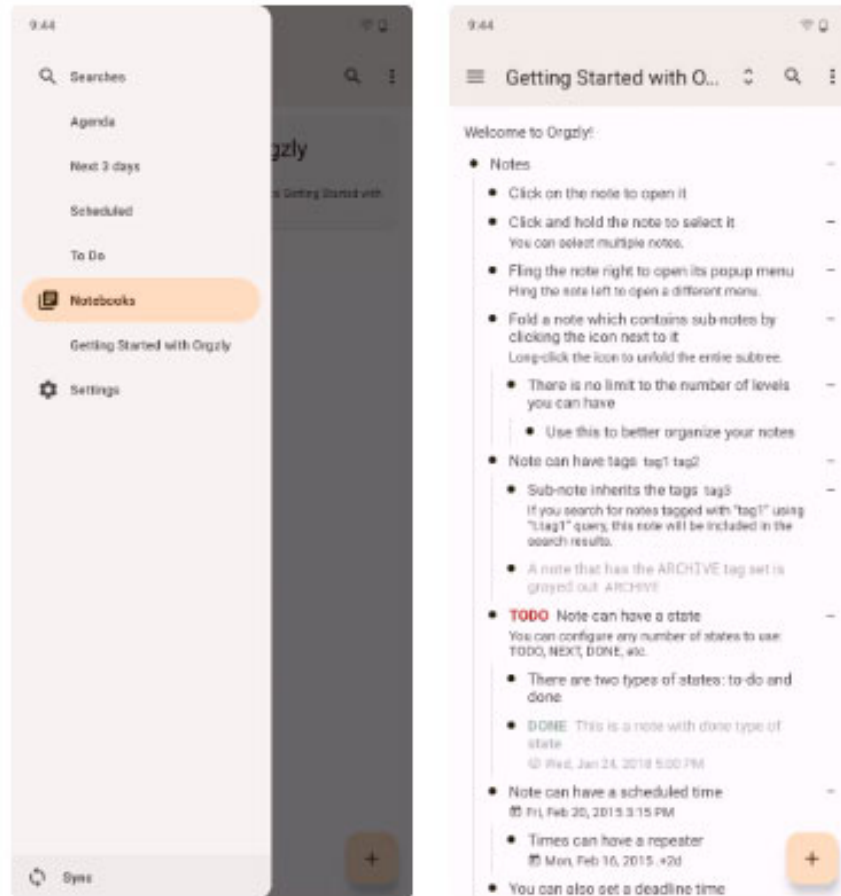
9:44

Searches

Agenda

Next 3 days

Scheduled

To Do

Notebooks

Getting Started with Orgzly

Settings

Sync

gzly

Getting Started with

+

9:44

Getting Started with O...

Welcome to Orgzly!

• Notes

• Click on the note to open it

• Click and hold the note to select it
You can select multiple notes.

• Fling the note right to open its popup menu
Fling the note left to open a different menu.

• Fold a note which contains sub-notes by clicking the icon next to it
Long-click the icon to unfold the entire subtree.

• There is no limit to the number of levels you can have

• Use this to better organize your notes

• Note can have tags tag1 tag2

• Sub-note inherits the tags tag3
If you search for notes tagged with "tag1" using "t.tag1" query, this note will be included in the search results.

• A note that has the ARCHIVE tag set is grayed out ARCHIVE

• TODO Note can have a state
You can configure any number of states to use: TODO, NEXT, DONE, etc.

• There are two types of states: to-do and done

• DONE This is a note with done type of state
Wed, Jan 24, 2018 5:00 PM

• Note can have a scheduled time
Fri, Feb 20, 2015 3:15 PM

• Times can have a repeater
Mon, Feb 16, 2015 +2d

• You can also set a deadline time

+